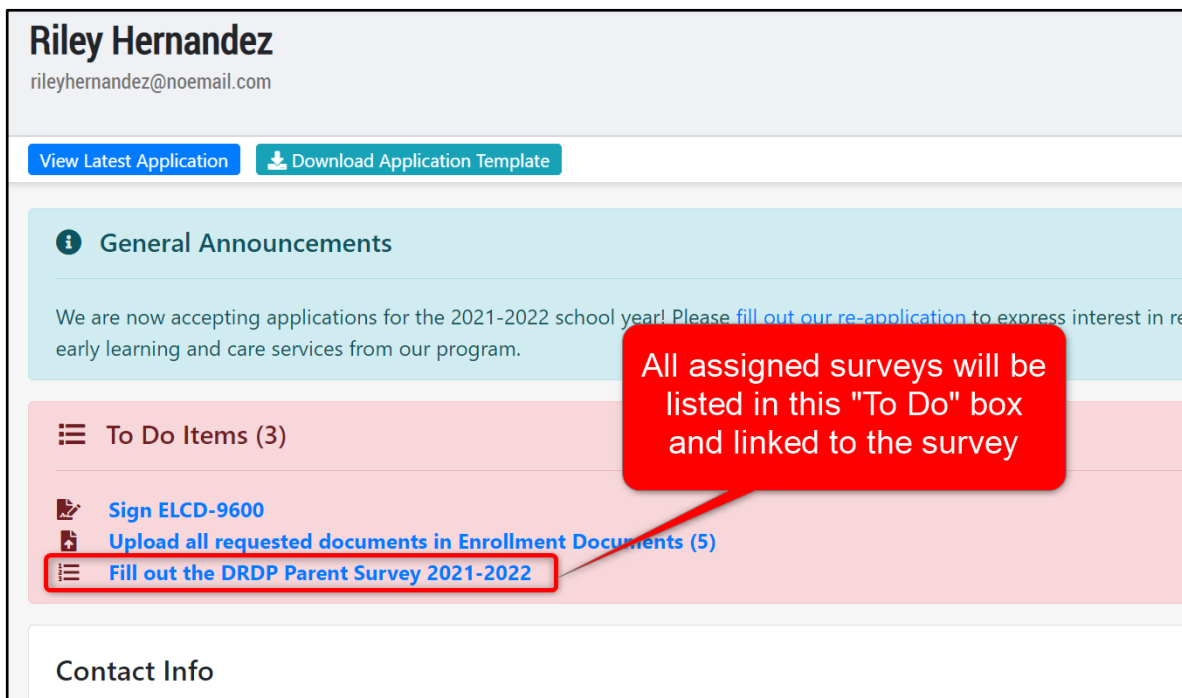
Riley Hernandez
rileyhernandez@noemail.com

View Latest Application
Download Application Template

General Announcements

We are now accepting applications for the 2021-2022 school year! Please fill out our re-application to express interest in re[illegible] early learning and care services from our program.

All assigned surveys will be listed in this "To Do" box and linked to the survey

To Do Items (3)

Sign ELCD-9600
Upload all requested documents in Enrollment Documents (5)
Fill out the DRDP Parent Survey 2021-2022

Contact Info